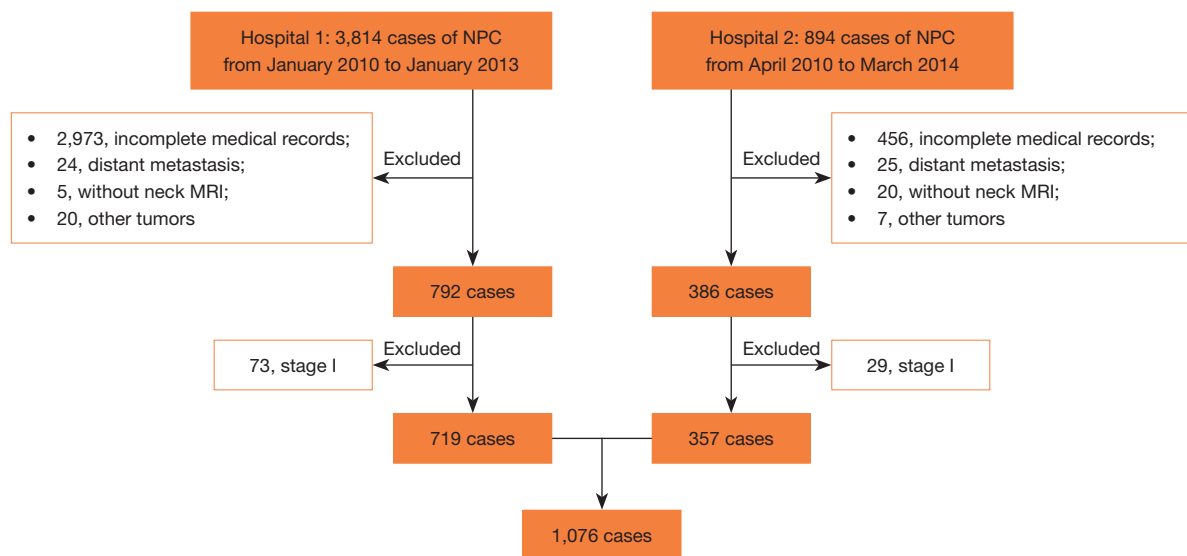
Hospital 1: 3,814 cases of NPC from January 2010 to January 2013

Hospital 2: 894 cases of NPC from April 2010 to March 2014

- 2,973, incomplete medical records;
- 24, distant metastasis;
- 5, without neck MRI;
- 20, other tumors

Excluded

Excluded

- 456, incomplete medical records;
- 25, distant metastasis;
- 20, without neck MRI;
- 7, other tumors

792 cases

386 cases

Excluded

73, stage I

Excluded

29, stage I

719 cases

357 cases

1,076 cases